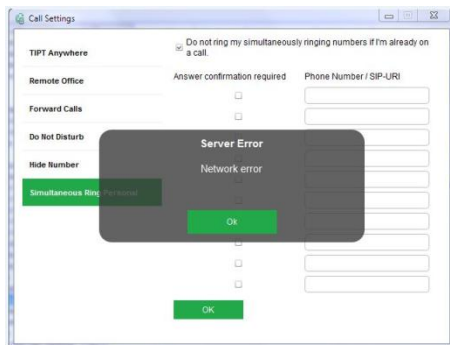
Call Settings

TIPT Anywhere

Remote Office

Forward Calls

Do Not Disturb

Hide Number

Simultaneous Ring Personal

Do not ring my simultaneously ringing numbers if I'm already on a call.

Answer confirmation required

Phone Number / SIP-URI

Server Error

Network error

Ok

OK